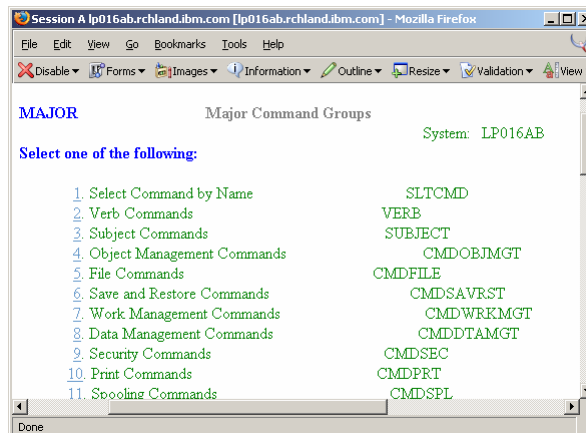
Session A lp016ab.rchland.ibm.com [lp016ab.rchland.ibm.com] - Mozilla Firefox

File Edit View Go Bookmarks Tools Help

Disable Forms Images Information Outline Resize Validation View

MAJOR Major Command Groups

System: LP016AB

Select one of the following:

1. Select Command by Name SLTCMD
2. Verb Commands VERB
3. Subject Commands SUBJECT
4. Object Management Commands CMDOBJMGT
5. File Commands CMDFILE
6. Save and Restore Commands CMDSAVRST
7. Work Management Commands CMDWRKMGT
8. Data Management Commands CMDDTAMGT
9. Security Commands CMDSEC
10. Print Commands CMDPRT
11. Spooling Commands CMDSPL

Done